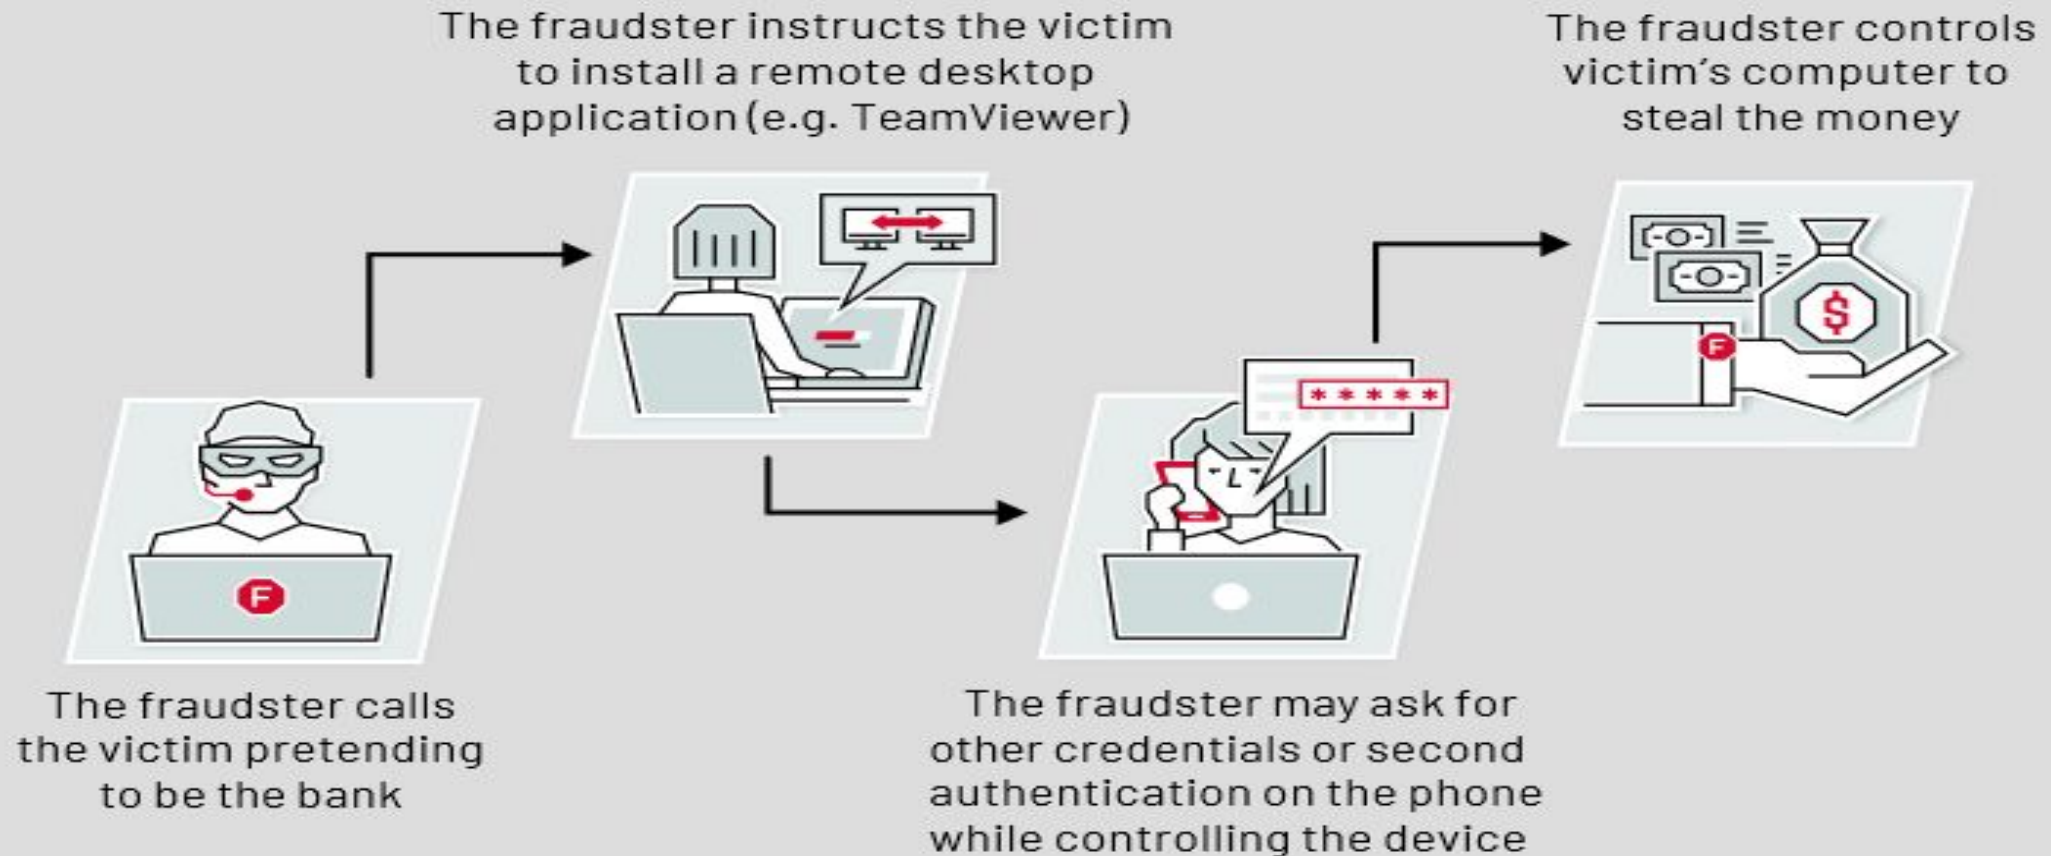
The fraudster calls the victim pretending to be the bank

The fraudster instructs the victim to install a remote desktop application (e.g. TeamViewer)

The fraudster may ask for other credentials or second authentication on the phone while controlling the device

*****

The fraudster controls victim's computer to steal the money

F

F

$